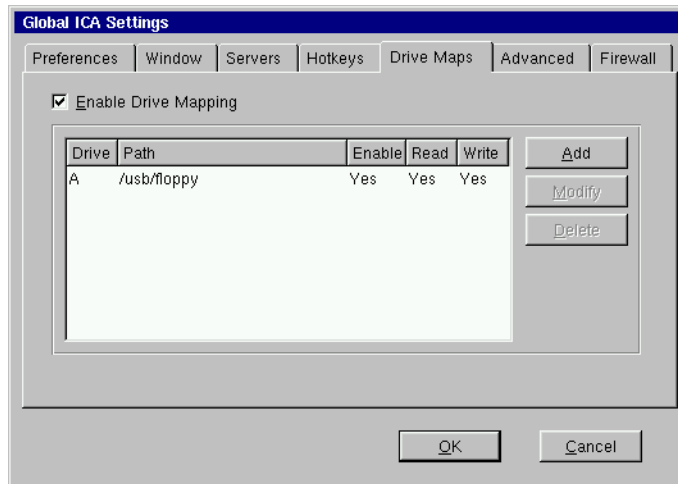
Global ICA Settings

Preferences | Window | Servers | Hotkeys | Drive Maps | Advanced | Firewall

☑ Enable Drive Mapping

| Drive | Path | Enable | Read | Write |
|---|---|---|---|---|
| A | /usb/floppy | Yes | Yes | Yes |

Add
Modify
Delete

OK
Cancel